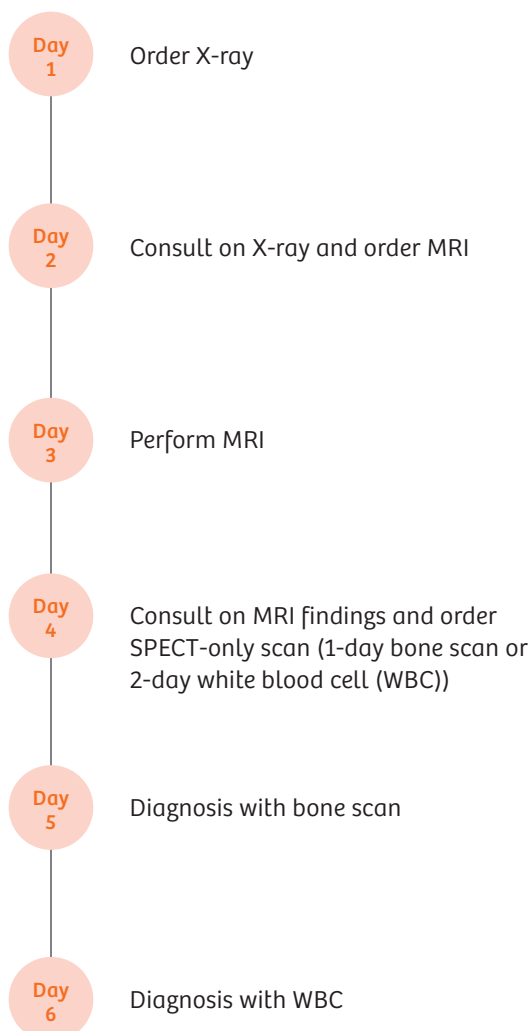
Day 1
Order X-ray

Day 2
Consult on X-ray and order MRI

Day 3
Perform MRI

Day 4
Consult on MRI findings and order SPECT-only scan (1-day bone scan or 2-day white blood cell (WBC))

Day 5
Diagnosis with bone scan

Day 6
Diagnosis with WBC